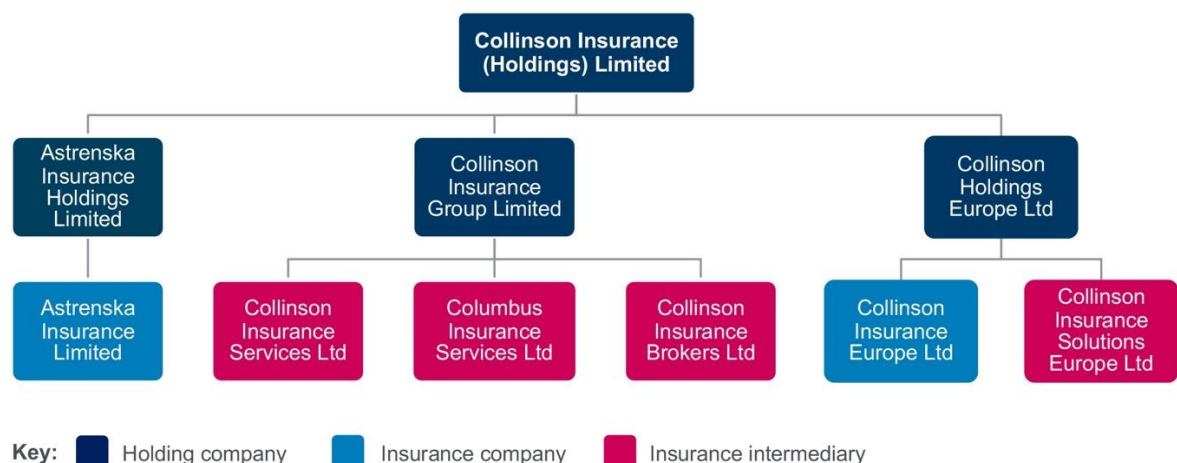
Collinson Insurance (Holdings) Limited

Astrenska Insurance Holdings Limited

Collinson Insurance Group Limited

Collinson Holdings Europe Ltd

Astrenska Insurance Limited

Collinson Insurance Services Ltd

Columbus Insurance Services Ltd

Collinson Insurance Brokers Ltd

Collinson Insurance Europe Ltd

Collinson Insurance Solutions Europe Ltd

Key: Holding company Insurance company Insurance intermediary